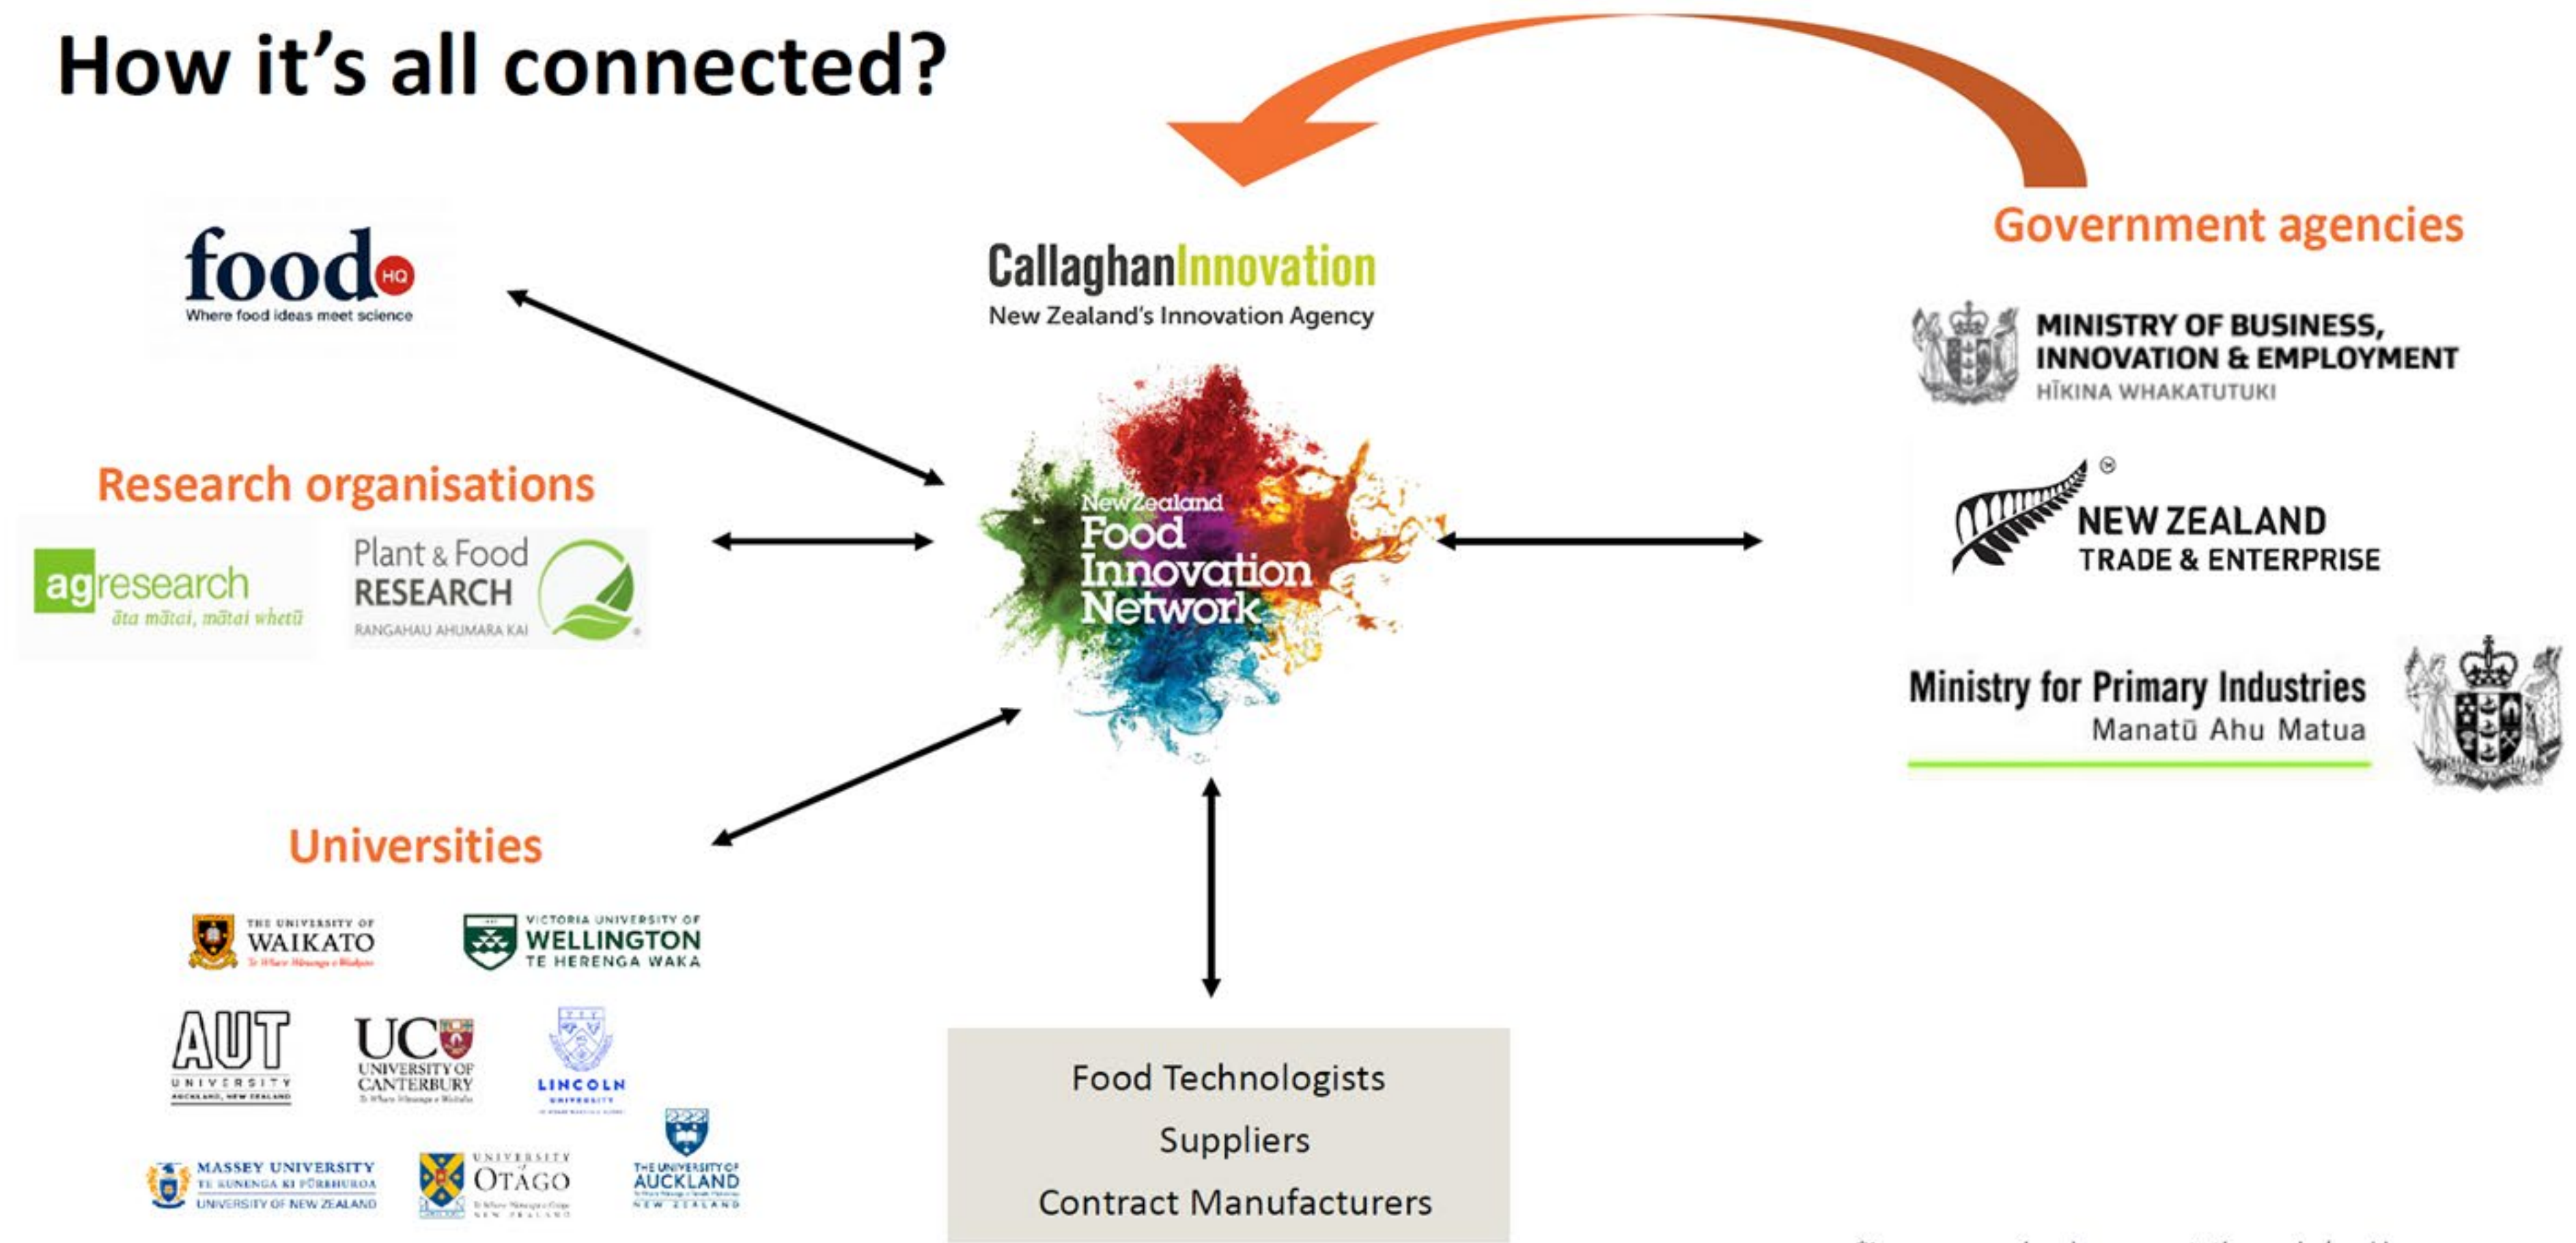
How it's all connected?

food HQ
Where food ideas meet science

Research organisations

agresearch
āta mātai, mātai whetū

Plant & Food RESEARCH
RANGAHAU AHUMARA KAI

Universities

THE UNIVERSITY OF WAIKATO
Te Whare Wānanga o Waikato

VICTORIA UNIVERSITY OF WELLINGTON
TE HERENGA WAKA

AUT UNIVERSITY
AUCKLAND, NEW ZEALAND

UC UNIVERSITY OF CANTERBURY
Te Whare Wānanga o Waitaha

LINCOLN UNIVERSITY

MASSEY UNIVERSITY
TE KUNENGA KI PŪREHUROA
UNIVERSITY OF NEW ZEALAND

UNIVERSITY of OTAGO
Te Whare Wānanga o Otāgo
NEW ZEALAND

THE UNIVERSITY OF AUCKLAND
NEW ZEALAND

CallaghanInnovation
New Zealand's Innovation Agency

New Zealand Food Innovation Network

Food Technologists
Suppliers
Contract Manufacturers

Government agencies

MINISTRY OF BUSINESS, INNOVATION & EMPLOYMENT
HĪKINA WHAKATUTUKI

NEW ZEALAND TRADE & ENTERPRISE

Ministry for Primary Industries
Manatū Ahu Matua

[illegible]